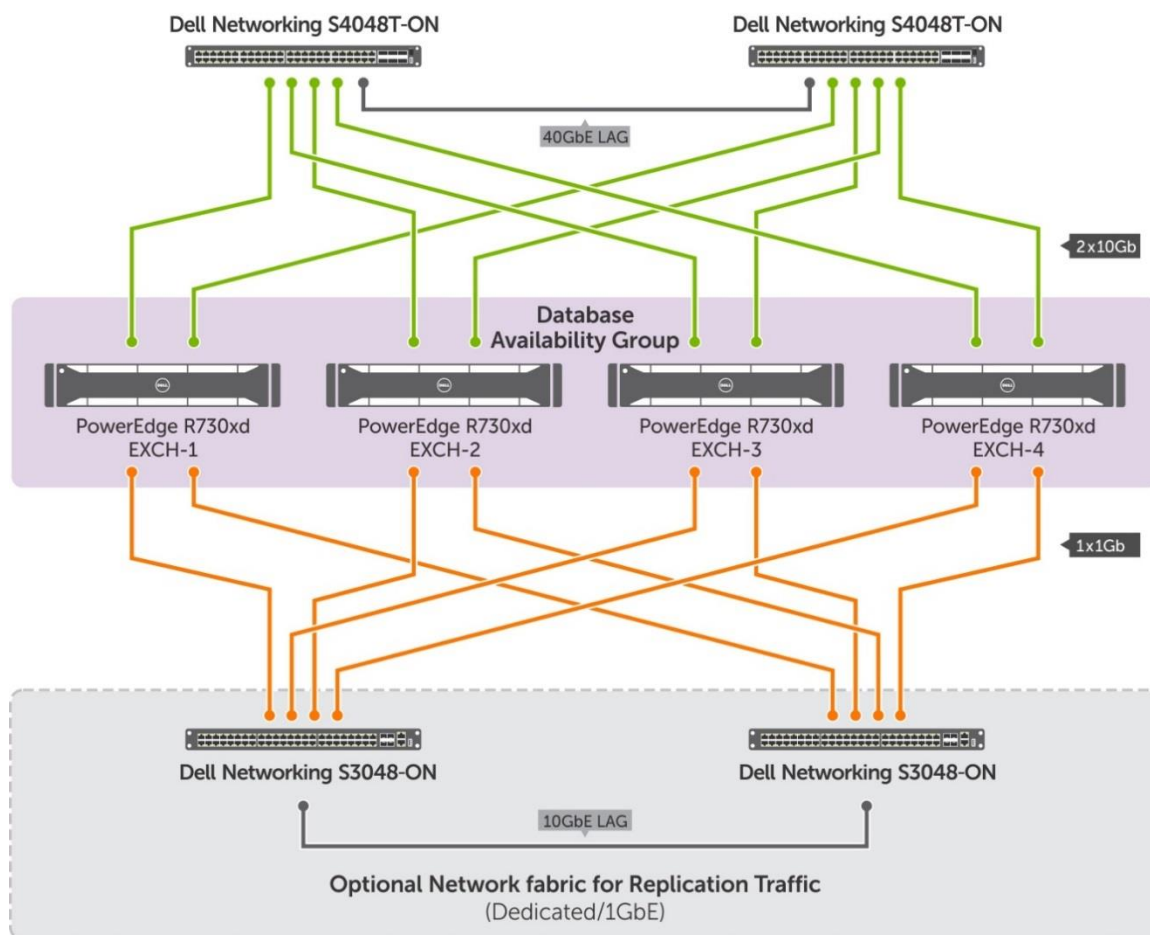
Dell Networking S4048T-ON

Dell Networking S4048T-ON

40GbE LAG

2x10Gb

Database Availability Group

PowerEdge R730xd EXCH-1

PowerEdge R730xd EXCH-2

PowerEdge R730xd EXCH-3

PowerEdge R730xd EXCH-4

1x1Gb

Dell Networking S3048-ON

Dell Networking S3048-ON

10GbE LAG

Optional Network fabric for Replication Traffic
(Dedicated/1GbE)